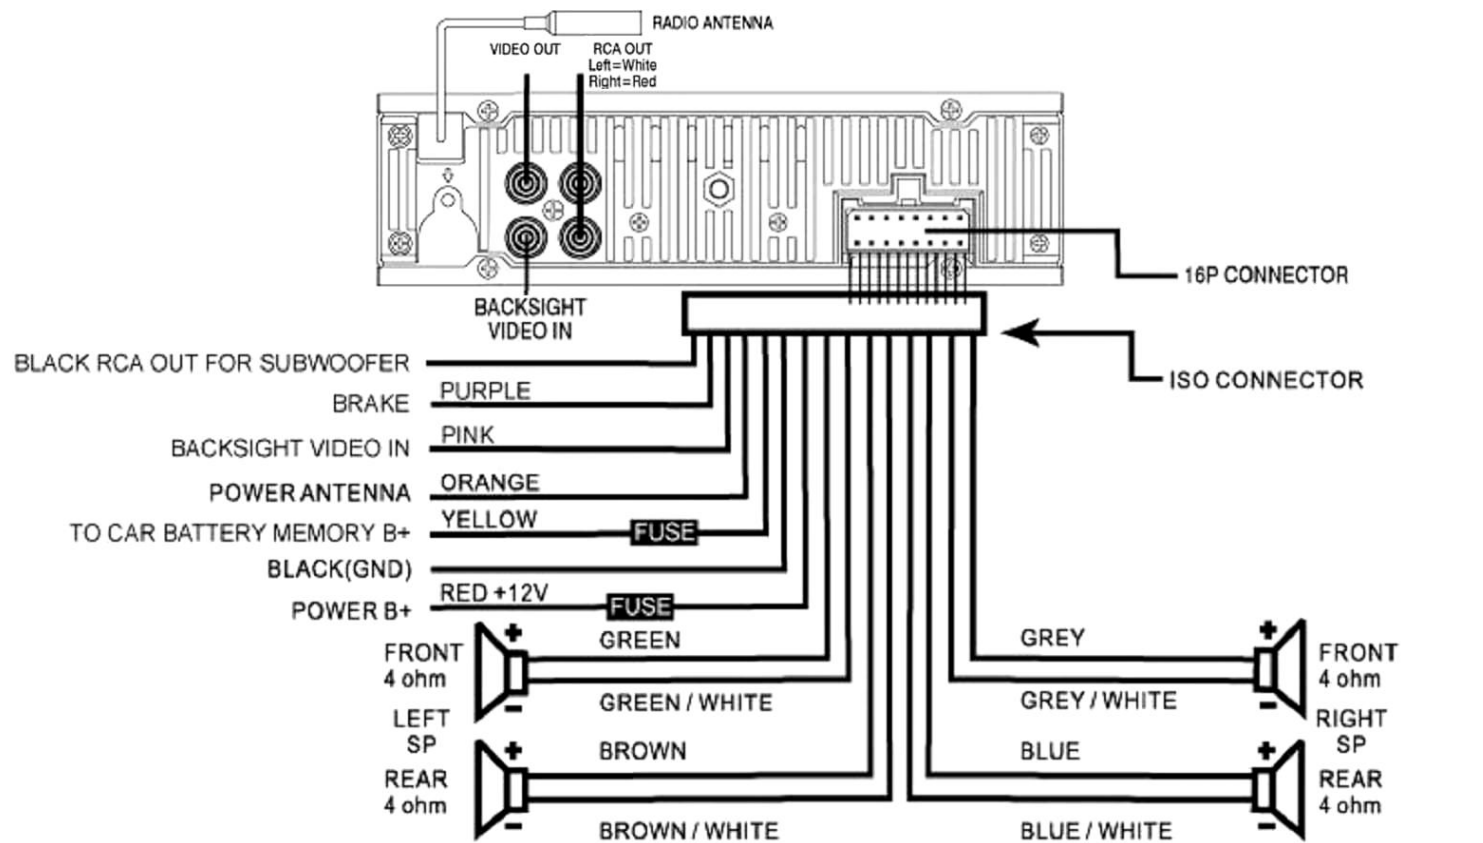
RADIO ANTENNA
VIDEO OUT
RCA OUT
Left=White
Right=Red

16P CONNECTOR

BACKSIGHT
VIDEO IN

ISO CONNECTOR

BLACK RCA OUT FOR SUBWOOFER
BRAKE
PURPLE
BACKSIGHT VIDEO IN
PINK
POWER ANTENNA
ORANGE
TO CAR BATTERY MEMORY B+
YELLOW
FUSE
BLACK(GND)
POWER B+
RED +12V
FUSE

+
FRONT
4 ohm
GREEN
GREEN / WHITE
-
LEFT
SP
+
REAR
4 ohm
BROWN
BROWN / WHITE
-

GREY
+
FRONT
4 ohm
GREY / WHITE
-
RIGHT
SP
BLUE
+
REAR
4 ohm
BLUE / WHITE
-